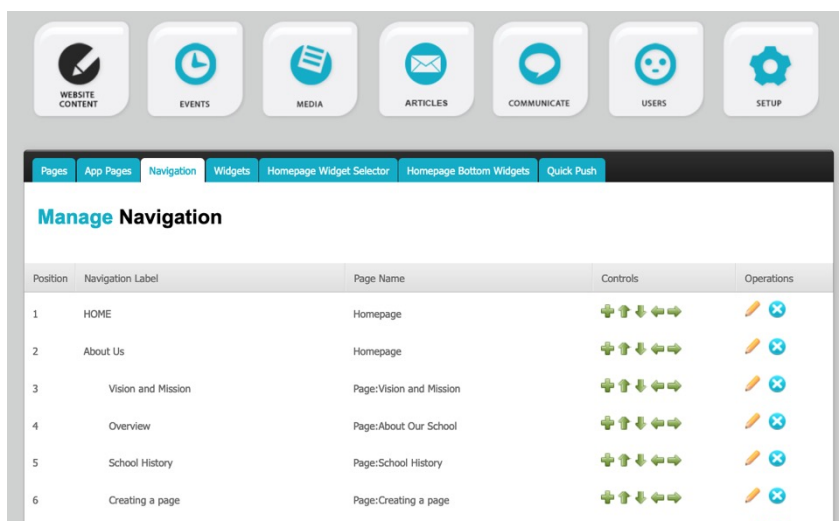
WEBSITE CONTENT

EVENTS

MEDIA

ARTICLES

COMMUNICATE

USERS

SETUP

Pages | App Pages | Navigation | Widgets | Homepage Widget Selector | Homepage Bottom Widgets | Quick Push

Manage Navigation

| Position | Navigation Label | Page Name | Controls | Operations |
|---|---|---|---|---|
| 1 | HOME | Homepage | | |
| 2 | About Us | Homepage | | |
| 3 | Vision and Mission | Page:Vision and Mission | | |
| 4 | Overview | Page:About Our School | | |
| 5 | School History | Page:School History | | |
| 6 | Creating a page | Page:Creating a page | | |